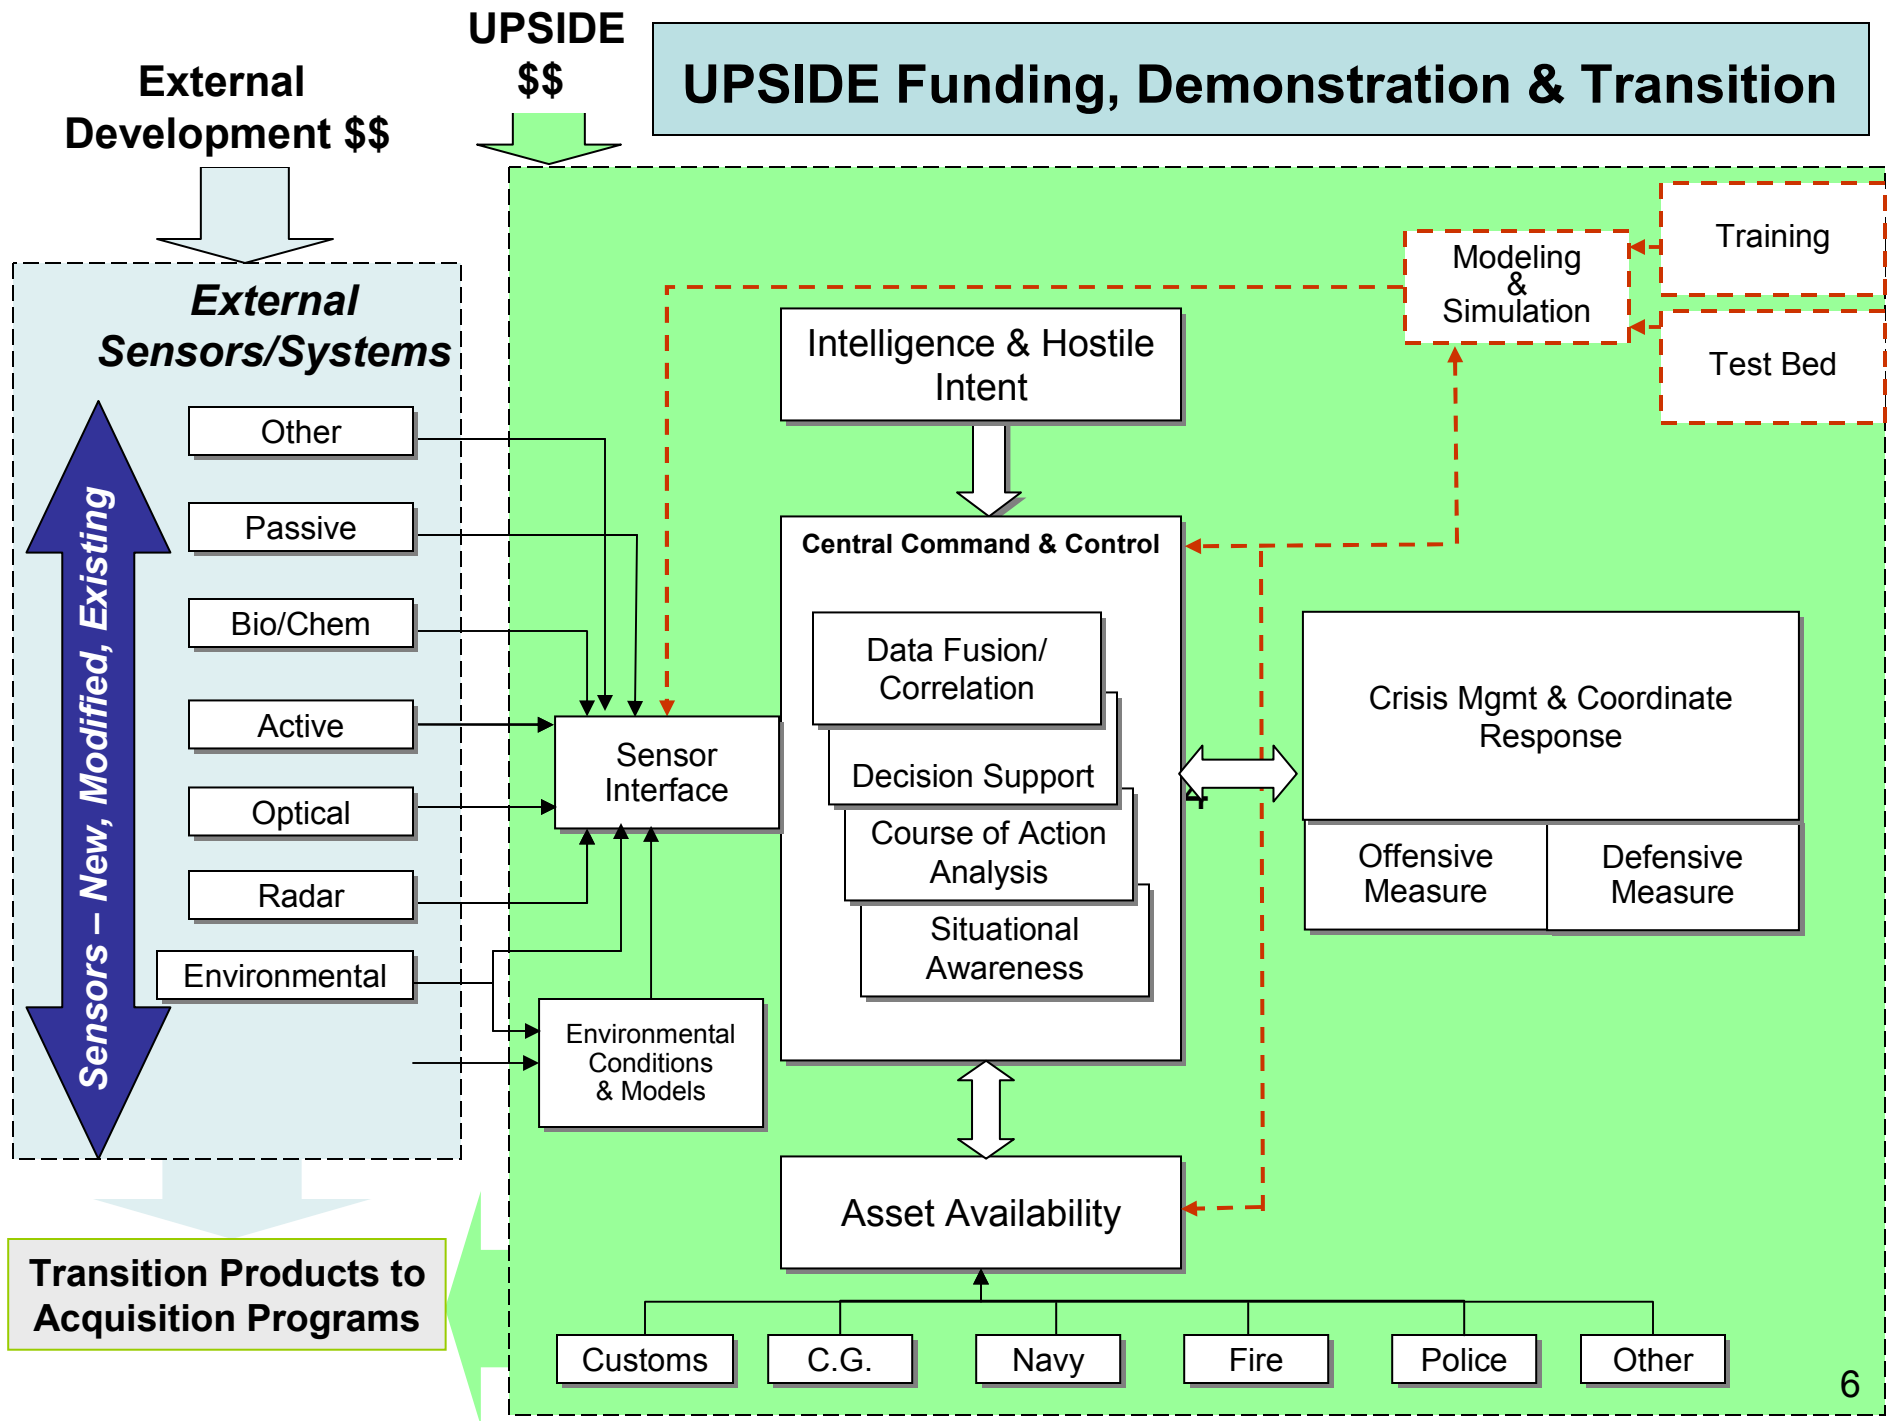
UPSIDE $$

External Development $$

UPSIDE Funding, Demonstration & Transition

External Sensors/Systems

Sensors – New, Modified, Existing

Other

Passive

Bio/Chem

Active

Optical

Radar

Environmental

Training

Modeling & Simulation

Test Bed

Intelligence & Hostile Intent

Central Command & Control

Data Fusion/ Correlation

Decision Support

Course of Action Analysis

Situational Awareness

Sensor Interface

Environmental Conditions & Models

Crisis Mgmt & Coordinate Response

Offensive Measure

Defensive Measure

Asset Availability

Transition Products to Acquisition Programs

Customs

C.G.

Navy

Fire

Police

Other

6